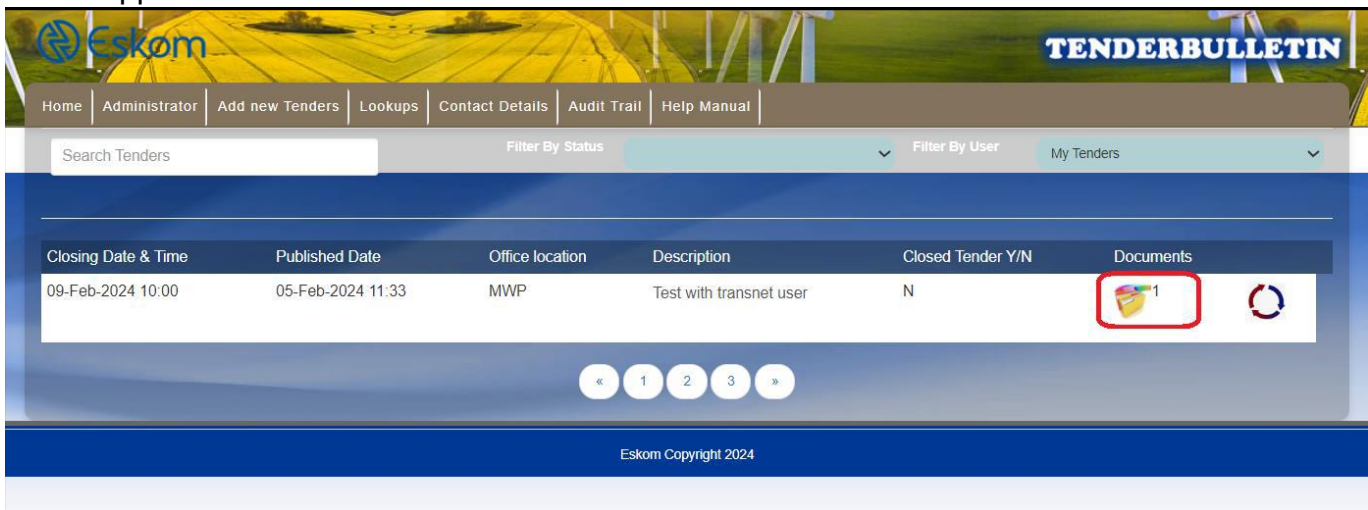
Eskom

TENDERBULLETIN

Home | Administrator | Add new Tenders | Lookups | Contact Details | Audit Trail | Help Manual

Search Tenders

Filter By Status

Filter By User

My Tenders

| Closing Date & Time | Published Date | Office location | Description | Closed Tender Y/N | Documents |
|---|---|---|---|---|---|
| 09-Feb-2024 10:00 | 05-Feb-2024 11:33 | MWP | Test with transnet user | N | 1 |

« 1 2 3 »

Eskom Copyright 2024